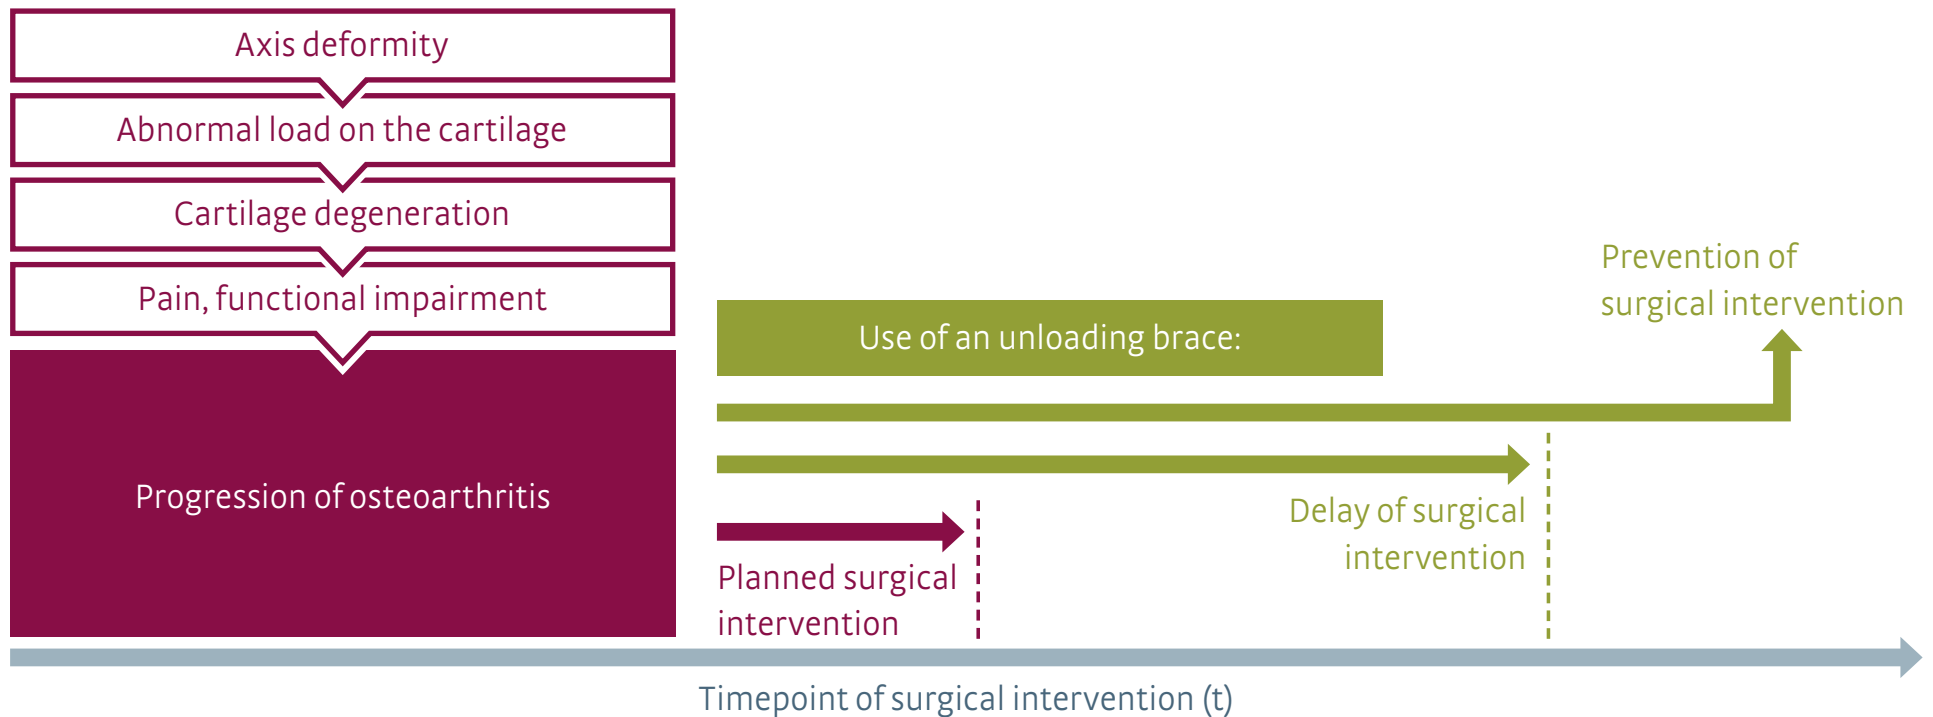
Axis deformity

Abnormal load on the cartilage

Cartilage degeneration

Pain, functional impairment

Progression of osteoarthritis

Use of an unloading brace:

Prevention of surgical intervention

Delay of surgical intervention

Planned surgical intervention

Timepoint of surgical intervention (t)